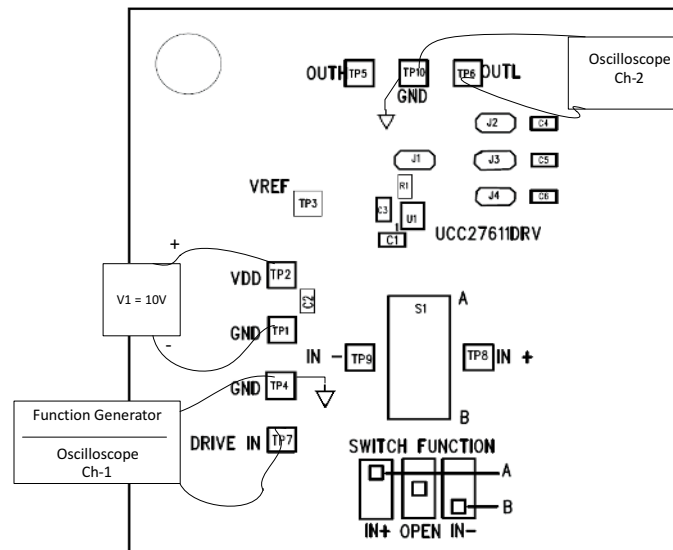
OUTH TP5 TP10 GND TP6 OUTL

Oscilloscope Ch-2

J2 C4

J1 J3 C5

VREF TP3

R1

J4 C6

C3 U1

C1 UCC27611DRV

+

VDD TP2

V1 = 10V

C2

GND TP1

-

S1

A

IN – TP9

TP8 IN +

GND TP4

Function Generator

Oscilloscope Ch-1

DRIVE IN TP7

B

SWITCH FUNCTION

A

B

IN+ OPEN IN–